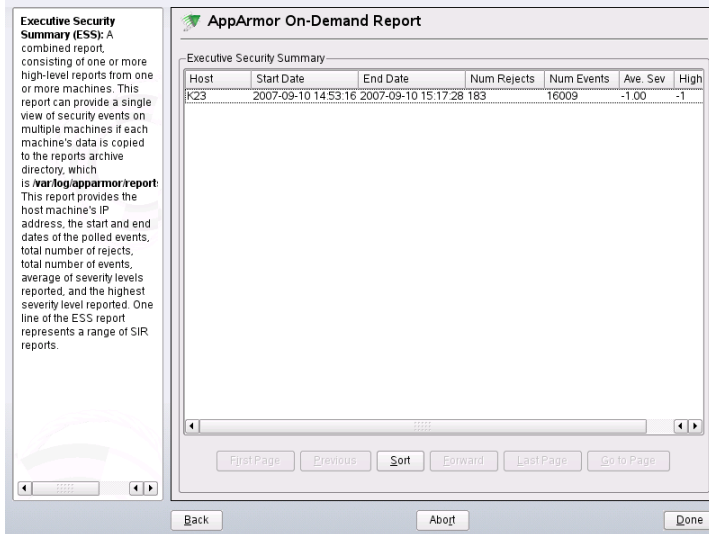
**Executive Security Summary (ESS):** A combined report, consisting of one or more high-level reports from one or more machines. This report can provide a single view of security events on multiple machines if each machine's data is copied to the reports archive directory, which is **/var/log/apparmor/report** This report provides the host machine's IP address, the start and end dates of the polled events, total number of rejects, total number of events, average of severity levels reported, and the highest severity level reported. One line of the ESS report represents a range of SIR reports.

AppArmor On-Demand Report

Executive Security Summary

| Host | Start Date | End Date | Num Rejects | Num Events | Ave. Sev | High |
|---|---|---|---|---|---|---|
| K23 | 2007-09-10 14:53:16 | 2007-09-10 15:17:28 | 183 | 16009 | -1.00 | -1 |

First Page | Previous | Sort | Forward | Last Page | Go to Page

Back | Abort | Done